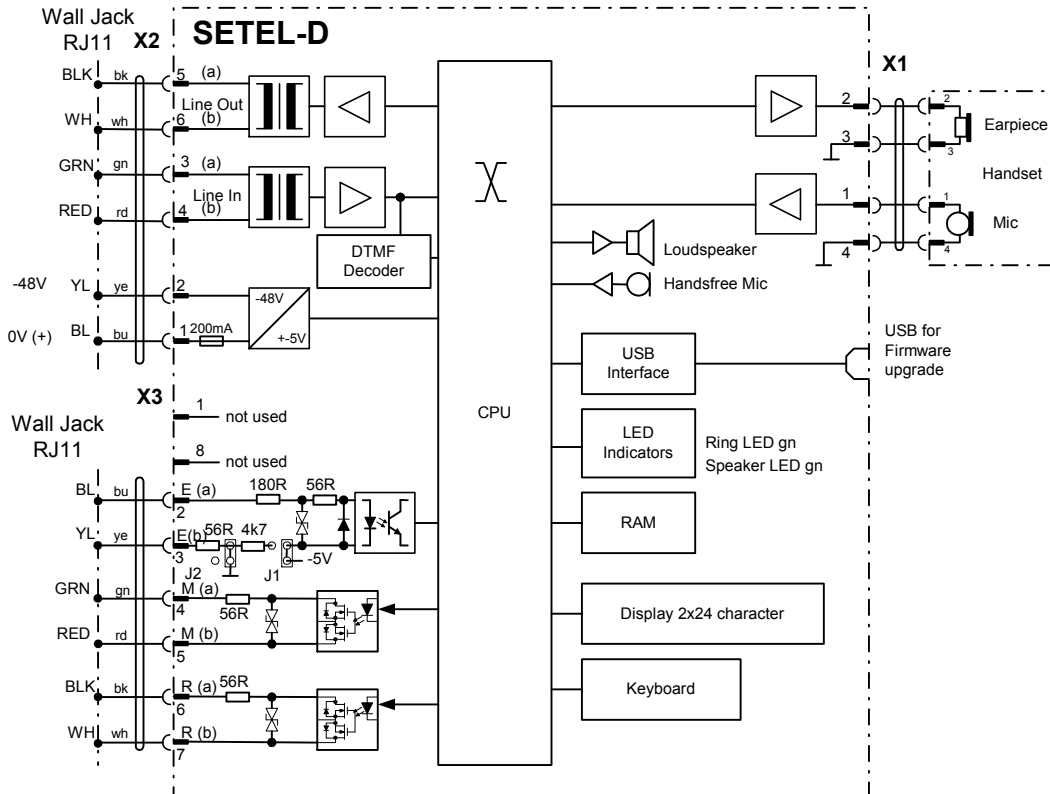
Wall Jack RJ11 X2

SETEL-D

BLK bk 5 (a)
Line Out
WH wh 6 (b)
GRN gn 3 (a)
Line In
RED rd 4 (b)

DTMF Decoder

-48V YL ye 2
-48V
+-5V
0V (+) BL bu 1 200mA

X1
2
3
1
4
Earpiece
2
3
Handset
1
4
Mic

Loudspeaker
Handsfree Mic

USB Interface
USB for Firmware upgrade

X3
1 not used
8 not used

Wall Jack RJ11

CPU

LED Indicators
Ring LED gn
Speaker LED gn

BL bu E (a) 2
180R 56R
YL ye E(b) 3
56R 4k7
J2 J1 -5V

RAM

GRN gn M (a) 4
56R
RED rd M (b) 5

Display 2x24 character

BLK bk R (a) 6
56R
WH wh R (b) 7

Keyboard